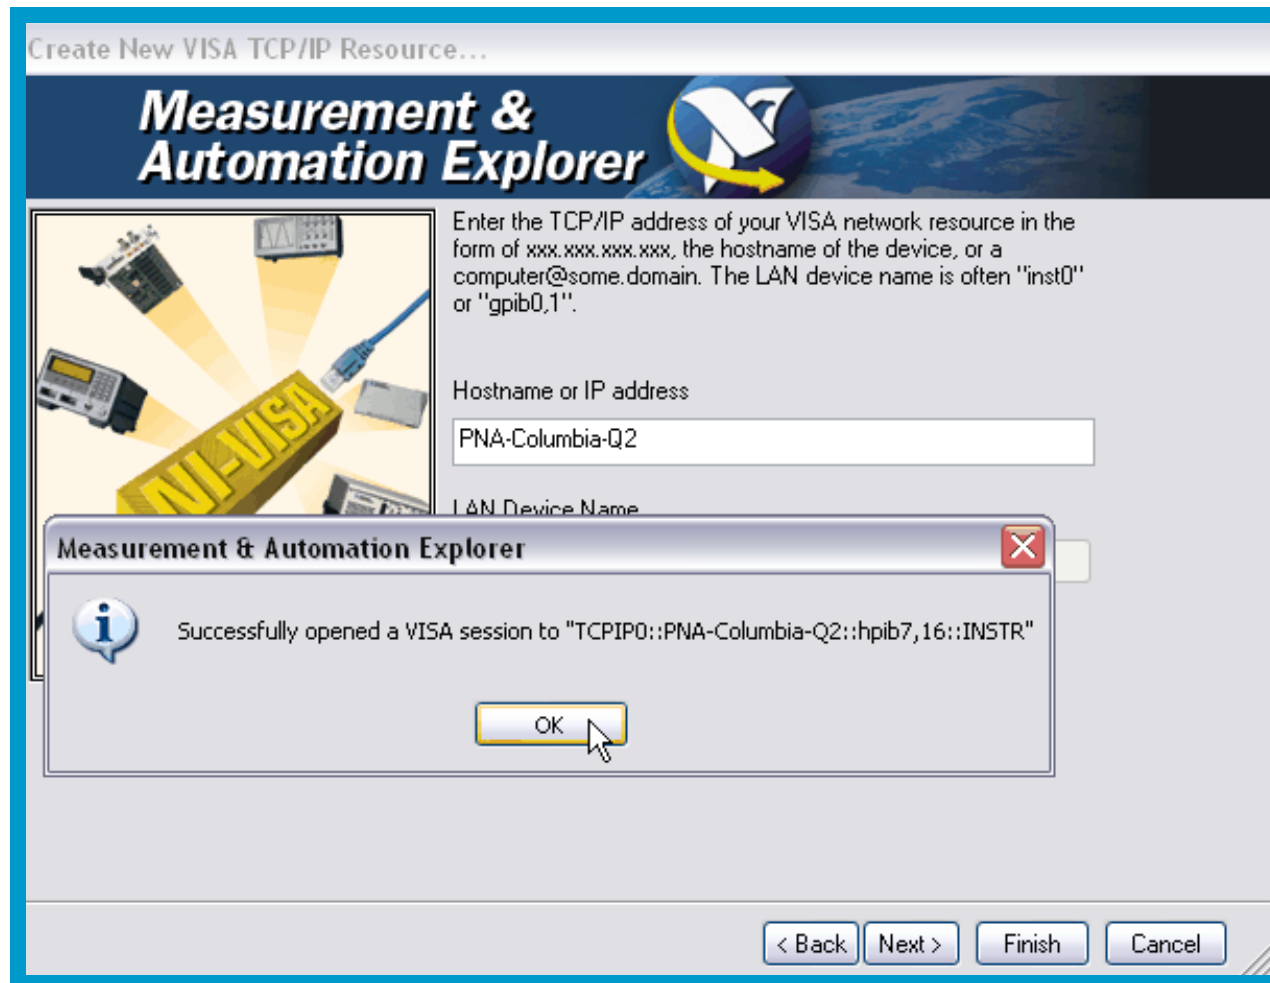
Create New VISA TCP/IP Resource...

Measurement & Automation Explorer

NI-VISA

Enter the TCP/IP address of your VISA network resource in the form of xxx.xxx.xxx.xxx, the hostname of the device, or a computer@some.domain. The LAN device name is often "inst0" or "gpib0,1".

Hostname or IP address

PNA-Columbia-Q2

LAN Device Name

Measurement & Automation Explorer

Successfully opened a VISA session to "TCPIP0::PNA-Columbia-Q2::hpib7,16::INSTR"

OK

< Back Next > Finish Cancel